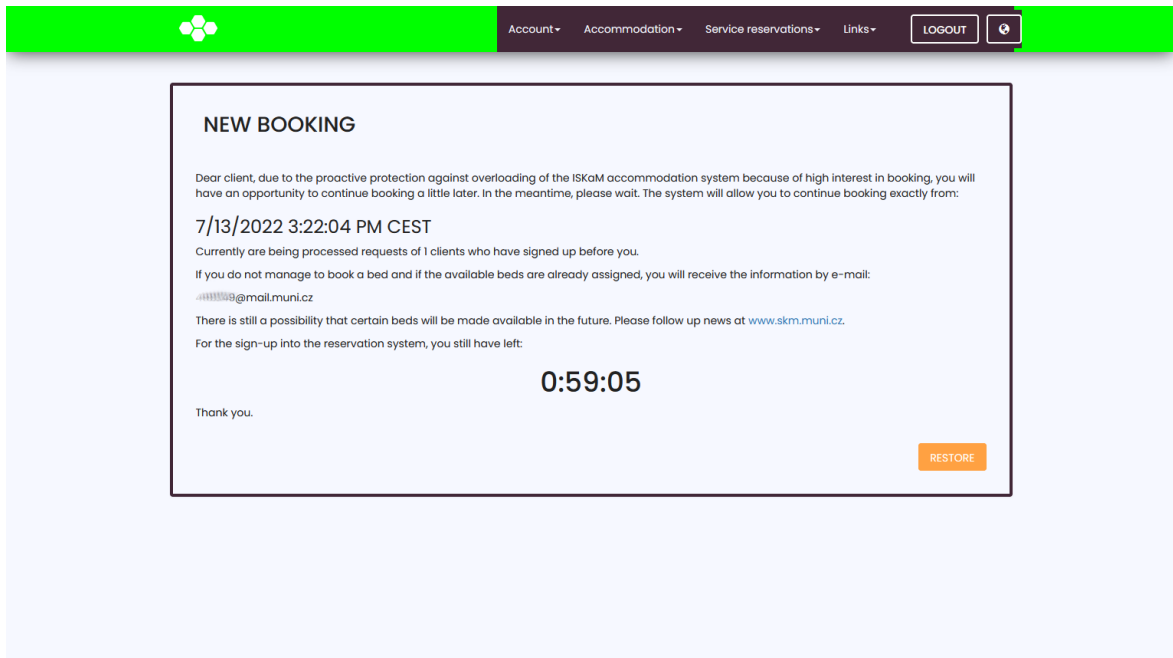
Account▾ Accommodation▾ Service reservations▾ Links▾ LOGOUT

NEW BOOKING

Dear client, due to the proactive protection against overloading of the ISKaM accommodation system because of high interest in booking, you will have an opportunity to continue booking a little later. In the meantime, please wait. The system will allow you to continue booking exactly from:

7/13/2022 3:22:04 PM CEST

Currently are being processed requests of 1 clients who have signed up before you.

If you do not manage to book a bed and if the available beds are already assigned, you will receive the information by e-mail:

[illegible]9@mail.muni.cz

There is still a possibility that certain beds will be made available in the future. Please follow up news at www.skm.muni.cz.

For the sign-up into the reservation system, you still have left:

0:59:05

Thank you.

RESTORE